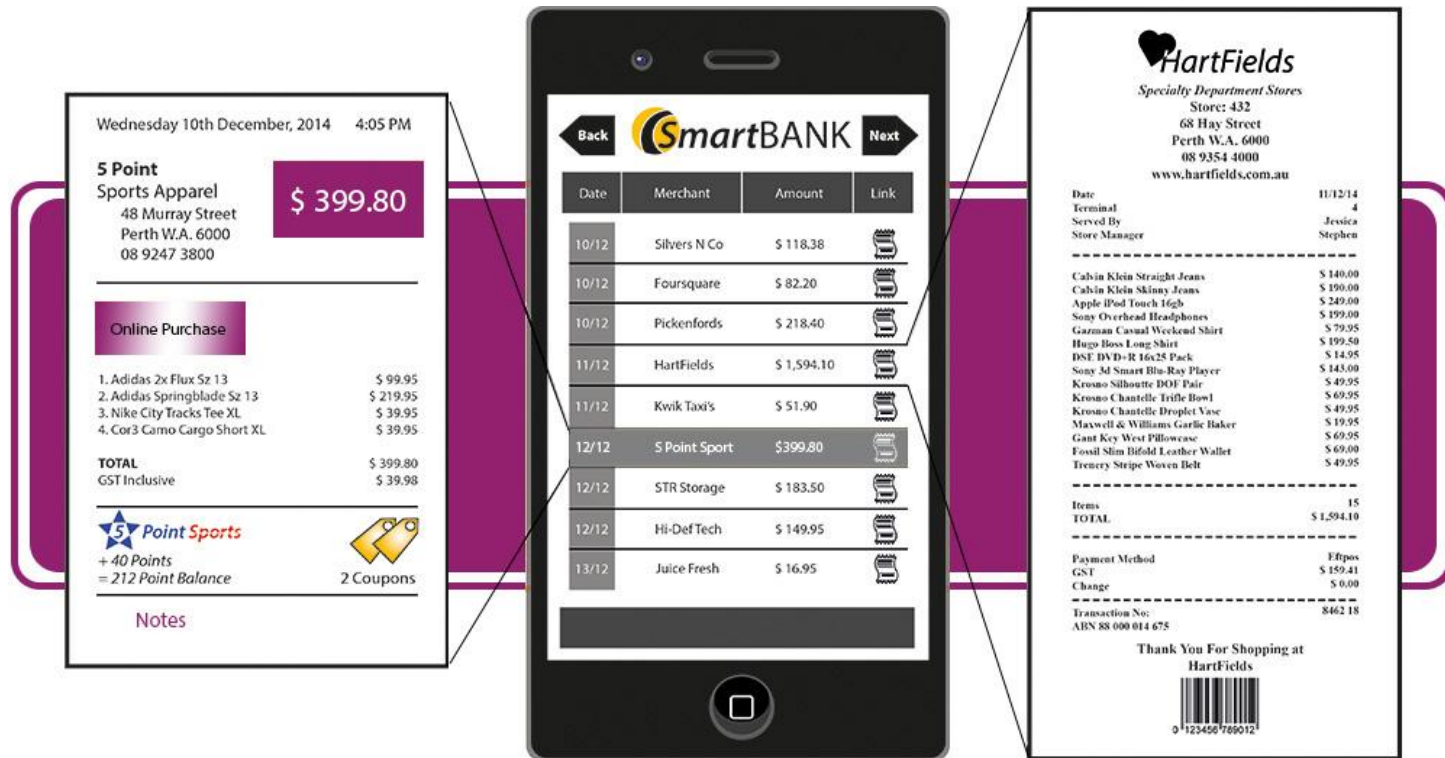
Wednesday 10th December, 2014 4:05 PM

5 Point
Sports Apparel
48 Murray Street
Perth W.A. 6000
08 9247 3800

$ 399.80

Online Purchase

| | |
|---|---|
| 1. Adidas 2x Flux Sz 13 | $ 99.95 |
| 2. Adidas Springblade Sz 13 | $ 219.95 |
| 3. Nike City Tracks Tee XL | $ 39.95 |
| 4. Cor3 Camo Cargo Short XL | $ 39.95 |
| TOTAL | $ 399.80 |
| GST Inclusive | $ 39.98 |

5 Point Sports
+ 40 Points
= 212 Point Balance
2 Coupons

Notes

Back SmartBANK Next

| Date | Merchant | Amount | Link |
|---|---|---|---|
| 10/12 | Silvers N Co | $ 118.38 | |
| 10/12 | Foursquare | $ 82.20 | |
| 10/12 | Pickenfords | $ 218.40 | |
| 11/12 | HartFields | $ 1,594.10 | |
| 11/12 | Kwik Taxi's | $ 51.90 | |
| 12/12 | 5 Point Sport | $399.80 | |
| 12/12 | STR Storage | $ 183.50 | |
| 12/12 | Hi-Def Tech | $ 149.95 | |
| 13/12 | Juice Fresh | $ 16.95 | |

HartFields
Specialty Department Stores
Store: 432
68 Hay Street
Perth W.A. 6000
08 9354 4000
www.hartfields.com.au

| | |
|---|---|
| Date | 11/12/14 |
| Terminal | 4 |
| Served By | Jessica |
| Store Manager | Stephen |

| | |
|---|---|
| Calvin Klein Straight Jeans | $ 140.00 |
| Calvin Klein Skinny Jeans | $ 190.00 |
| Apple iPod Touch 16gb | $ 249.00 |
| Sony Overhead Headphones | $ 199.00 |
| Gazman Casual Weekend Shirt | $ 79.95 |
| Hugo Boss Long Shirt | $ 199.50 |
| DSE DVD+R 16x25 Pack | $ 14.95 |
| Sony 3d Smart Blu-Ray Player | $ 145.00 |
| Krosno Silhoutte DOF Pair | $ 49.95 |
| Krosno Chantelle Trifle Bowl | $ 69.95 |
| Krosno Chantelle Droplet Vase | $ 49.95 |
| Maxwell & Williams Garlic Baker | $ 19.95 |
| Gant Key West Pillowcase | $ 69.95 |
| Fossil Slim Bifold Leather Wallet | $ 69.00 |
| Trenery Stripe Woven Belt | $ 49.95 |

| | |
|---|---|
| Items | 15 |
| TOTAL | $ 1,594.10 |

| | |
|---|---|
| Payment Method | Eftpos |
| GST | $ 159.41 |
| Change | $ 0.00 |

Transaction No: 8462 18
ABN 88 000 014 675

Thank You For Shopping at
HartFields

0 123456 789012